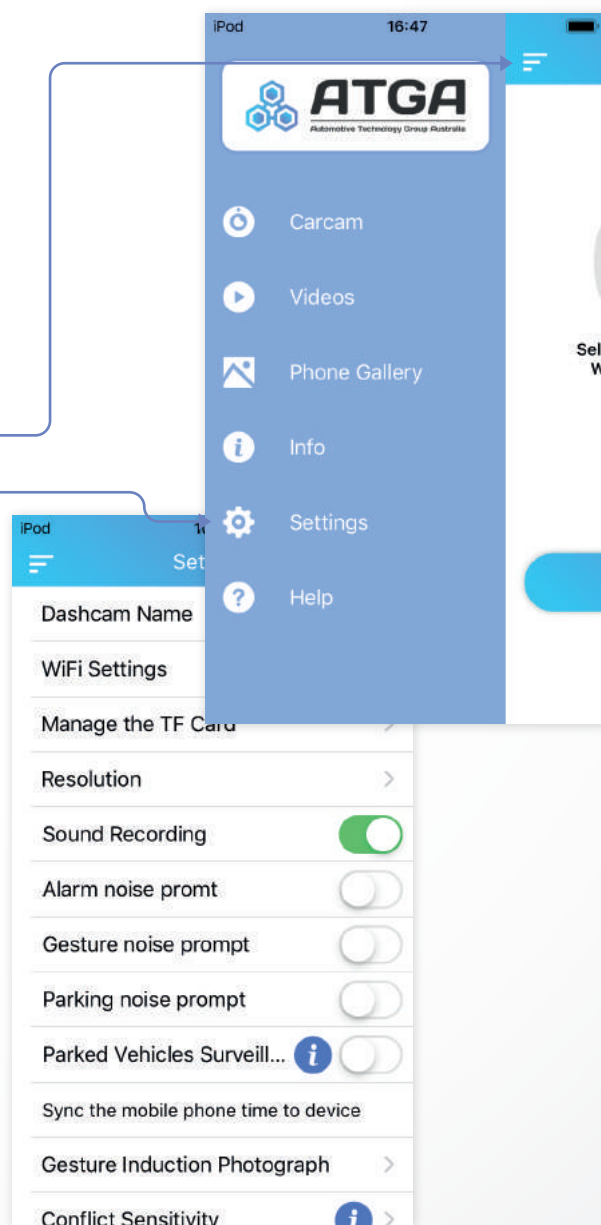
iPod 16:47

ATGA
Automotive Technology Group Australia

Carcam

Videos

Phone Gallery

Info

Settings

Help

Sel
W

iPod 1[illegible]

Set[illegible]

Dashcam Name

WiFi Settings

Manage the TF Card

Resolution

Sound Recording

Alarm noise promt

Gesture noise prompt

Parking noise prompt

Parked Vehicles Surveill...

Sync the mobile phone time to device

Gesture Induction Photograph

Conflict Sensitivity